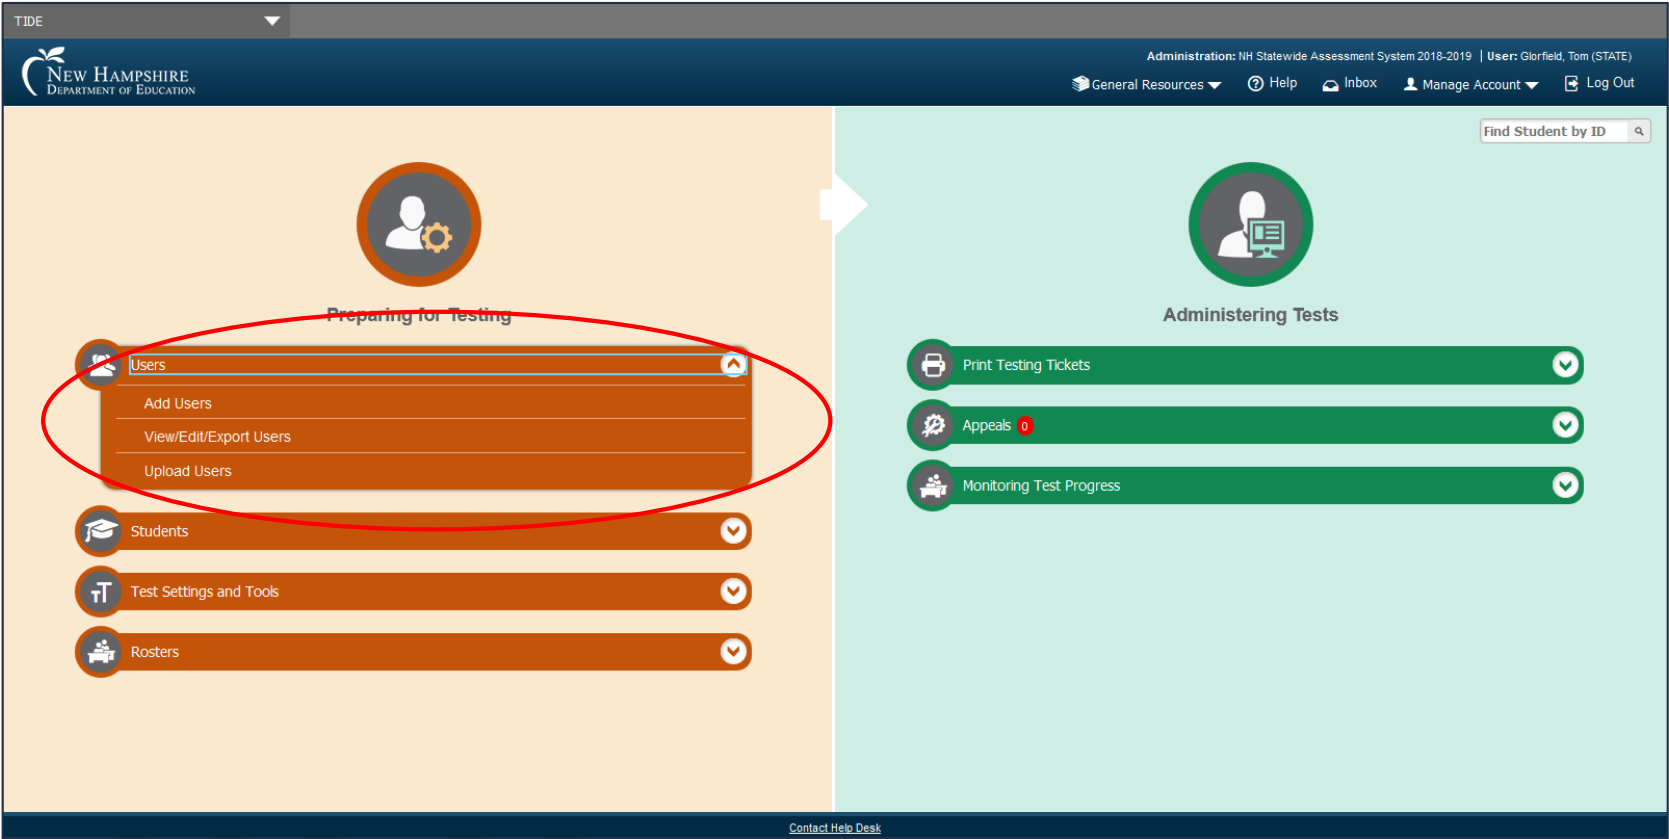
TIDE

New Hampshire
Department of Education

Administration: NH Statewide Assessment System 2018-2019 | User: Glorfield, Tom (STATE)

General Resources Help Inbox Manage Account Log Out

Find Student by ID

Preparing for Testing

Users

Add Users

View/Edit/Export Users

Upload Users

Students

Test Settings and Tools

Rosters

Administering Tests

Print Testing Tickets

Appeals 0

Monitoring Test Progress

Contact Help Desk